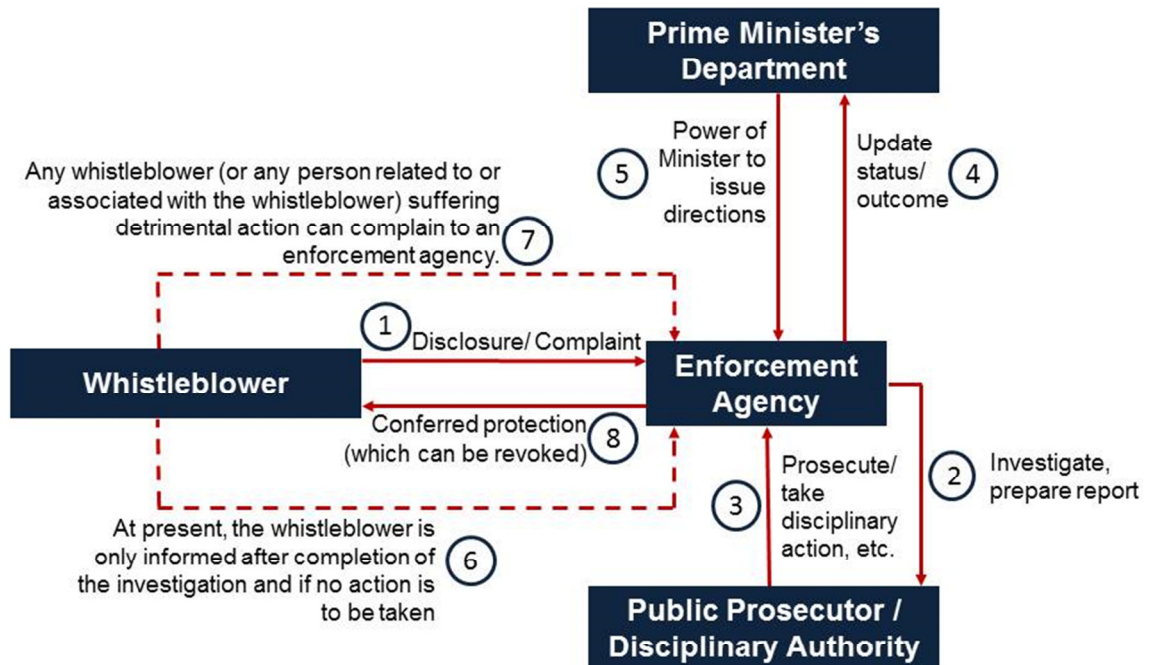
Prime Minister's Department

5 Power of Minister to issue directions

Update status/ outcome 4

Any whistleblower (or any person related to or associated with the whistleblower) suffering detrimental action can complain to an enforcement agency. 7

1 Disclosure/ Complaint

Whistleblower

Enforcement Agency

Conferred protection (which can be revoked) 8

3 Prosecute/ take disciplinary action, etc.

2 Investigate, prepare report

At present, the whistleblower is only informed after completion of the investigation and if no action is to be taken 6

Public Prosecutor / Disciplinary Authority